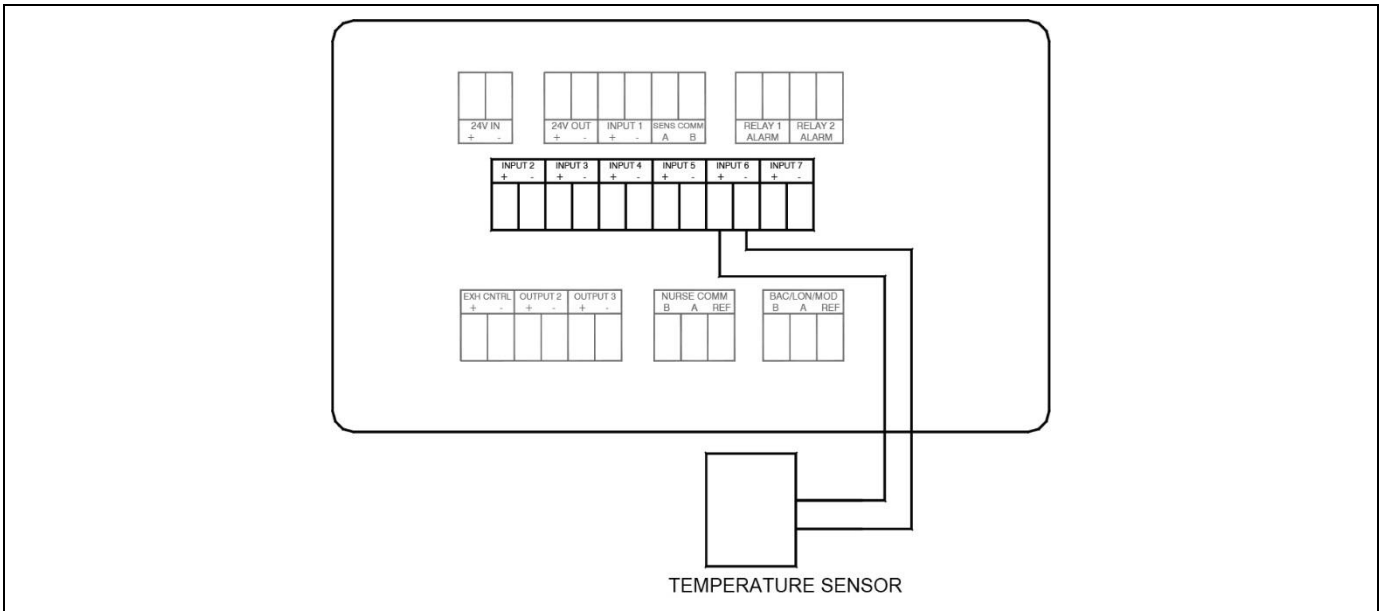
24V IN
+ -

24V OUT
+ -

INPUT 1
+ -

SENS COMM
A B

RELAY 1 ALARM

RELAY 2 ALARM

INPUT 2
+ -

INPUT 3
+ -

INPUT 4
+ -

INPUT 5
+ -

INPUT 6
+ -

INPUT 7
+ -

EXH CNTRL
+ -

OUTPUT 2
+ -

OUTPUT 3
+ -

NURSE COMM
B A REF

BAC/LON/MOD
B A REF

TEMPERATURE SENSOR